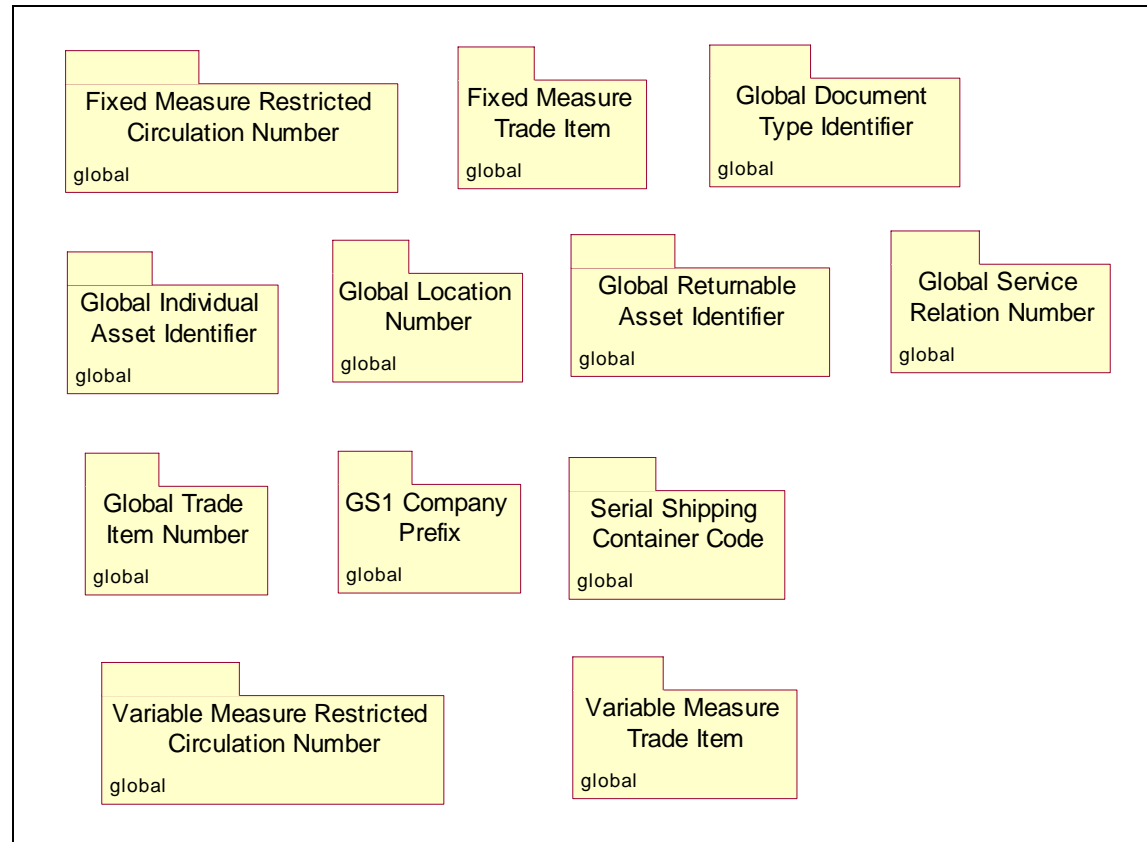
Fixed Measure Restricted Circulation Number
global

Fixed Measure Trade Item
global

Global Document Type Identifier
global

Global Individual Asset Identifier
global

Global Location Number
global

Global Returnable Asset Identifier
global

Global Service Relation Number
global

Global Trade Item Number
global

GS1 Company Prefix
global

Serial Shipping Container Code
global

Variable Measure Restricted Circulation Number
global

Variable Measure Trade Item
global